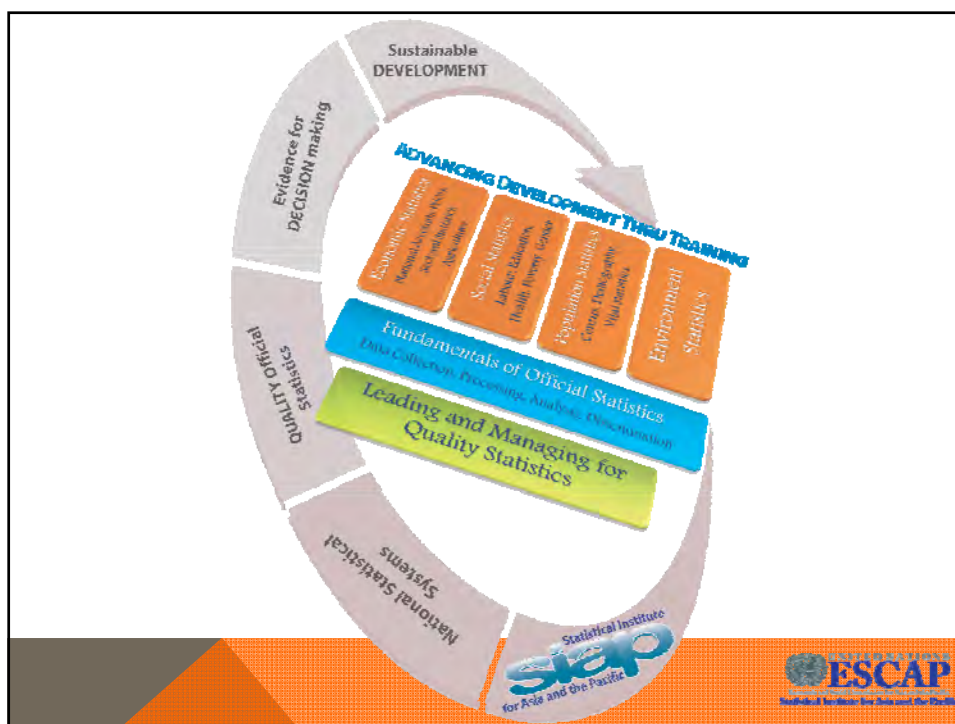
Sustainable DEVELOPMENT

Evidence for DECISION making

QUALITY Official Statistics

National Statistical Systems

ADVANCING DEVELOPMENT THRU TRAINING

Economic Statistics
National Accounts, Prices and Industry, Agriculture

Social Statistics
Labour, Education, Health, Poverty, Gender

Population Statistics
Census, Demography, Vital statistics

Environment Statistics

Fundamentals of Official Statistics
Data Collection, Processing, Analysis, Dissemination

Leading and Managing for Quality Statistics

Statistical Institute
siap
for Asia and the Pacific

UNITED NATIONS
ESCAP
Statistical Institute for Asia and the Pacific